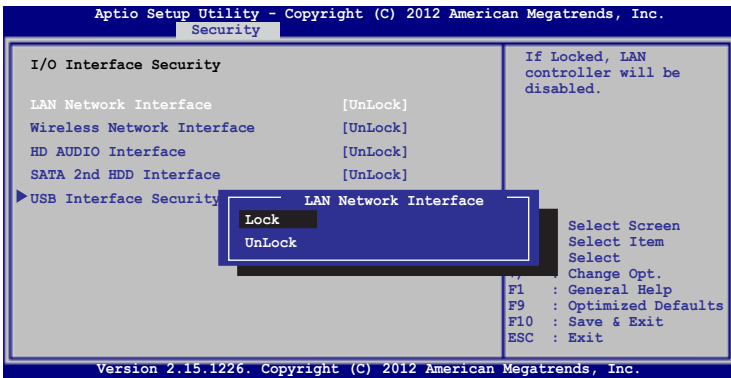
Aptio Setup Utility - Copyright (C) 2012 American Megatrends, Inc.
Security

I/O Interface Security

LAN Network Interface [UnLock]
Wireless Network Interface [UnLock]
HD AUDIO Interface [UnLock]
SATA 2nd HDD Interface [UnLock]
▶USB Interface Security

LAN Network Interface
Lock
UnLock

If Locked, LAN controller will be disabled.

Select Screen
Select Item
Select
Change Opt.
F1 : General Help
F9 : Optimized Defaults
F10 : Save & Exit
ESC : Exit

Version 2.15.1226. Copyright (C) 2012 American Megatrends, Inc.